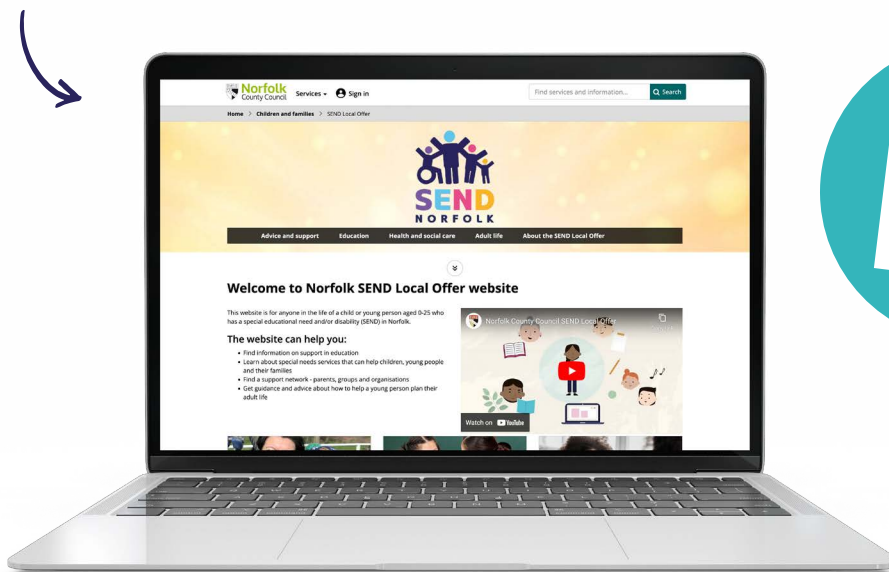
Norfolk County Council Services Sign in

Find services and information... Search

Home > Children and families > SEND Local Offer

SEND NORFOLK

Advice and support Education Health and social care Adult life About the SEND Local Offer

Welcome to Norfolk SEND Local Offer website

This website is for anyone in the life of a child or young person aged 0-25 who has a special educational need and/or disability (SEND) in Norfolk.

The website can help you:

- Find information on support in education
- Learn about special needs services that can help children, young people and their families
- Find a support network - parents, groups and organisations
- Get guidance and advice about how to help a young person plan their adult life

Norfolk County Council SEND Local Offer

Watch on YouTube